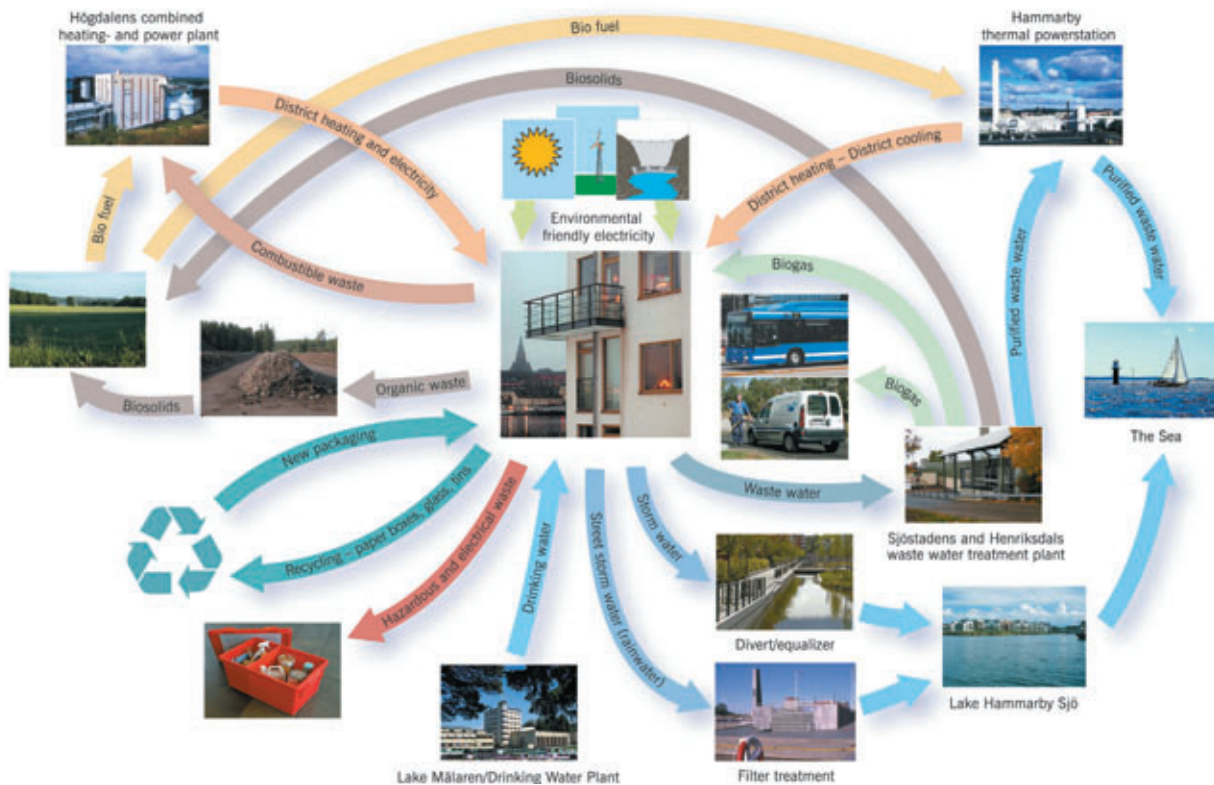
Högdalens combined heating- and power plant

Bio fuel

Hammarby thermal powerstation

Biosolids

District heating and electricity

District heating – District cooling

Environmental friendly electricity

Bio fuel

Combustible waste

Biogas

Purified waste water

Purified waste water

Biogas

Organic waste

Biosolids

The Sea

New packaging

Waste water

Recycling – paper boxes, glass, tins

Hazardous and electrical waste

Drinking water

Street storm water (rainwater)

Storm water

Sjöstadens and Henriksdals waste water treatment plant

Divert/equalizer

Lake Hammarby Sjö

Lake Mälaren/Drinking Water Plant

Filter treatment